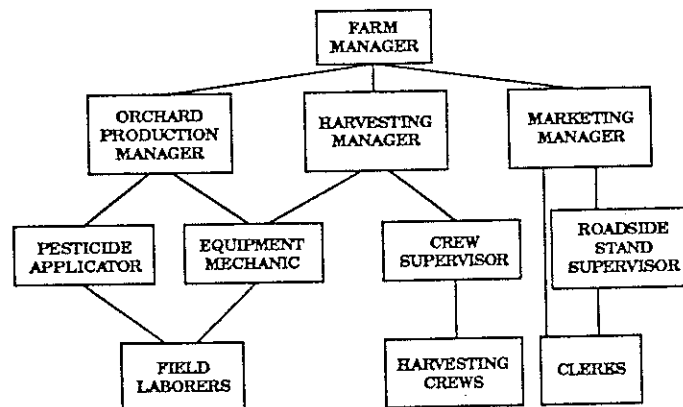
FARM MANAGER

ORCHARD PRODUCTION MANAGER

HARVESTING MANAGER

MARKETING MANAGER

PESTICIDE APPLICATOR

EQUIPMENT MECHANIC

CREW SUPERVISOR

ROADSIDE STAND SUPERVISOR

FIELD LABORERS

HARVESTING CREWS

CLERKS